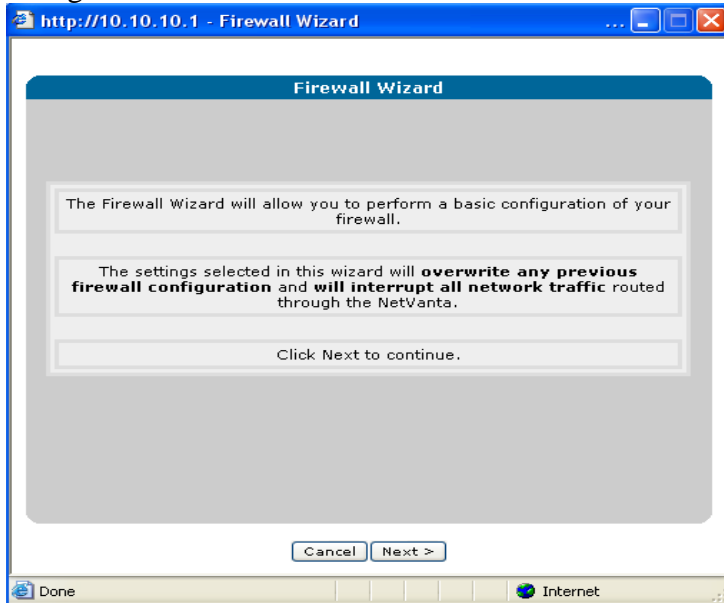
http://10.10.10.1 - Firewall Wizard

Firewall Wizard

The Firewall Wizard will allow you to perform a basic configuration of your firewall.

The settings selected in this wizard will **overwrite any previous firewall configuration** and **will interrupt all network traffic** routed through the NetVanta.

Click Next to continue.

Cancel Next >

Done

Internet